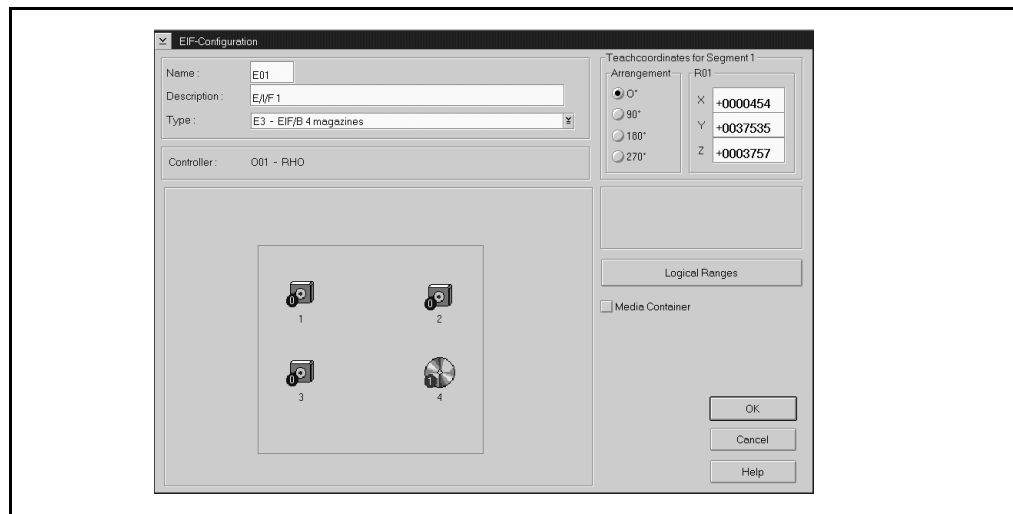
EIF-Configuration

Name : E01
Description : E/I/F 1
Type : E3 - EIF/B 4 magazines

Controller : O01 - RHO

Teachcoordinates for Segment 1
Arrangement
0°
90°
180°
270°
R01
X +0000454
Y +0037535
Z +0003757

0 1
0 2
0 3
1 4

Logical Ranges

Media Container

OK
Cancel
Help